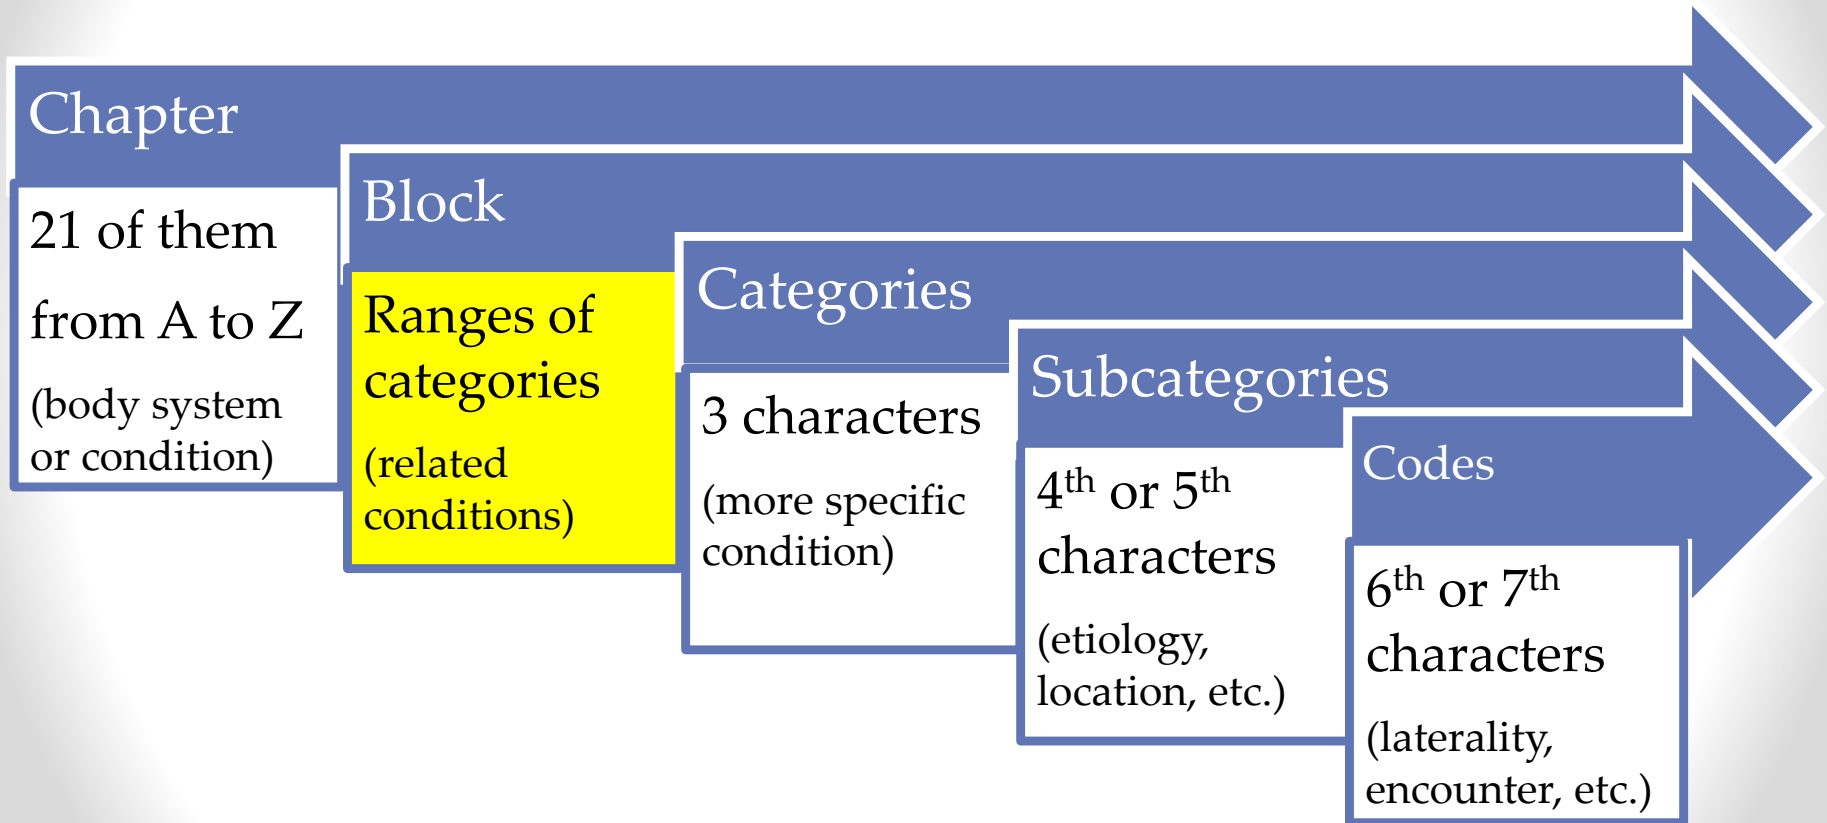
Chapter

21 of them

from A to Z

(body system or condition)

Block

Ranges of categories

(related conditions)

Categories

3 characters

(more specific condition)

Subcategories

$4^{th}$ or $5^{th}$ characters

(etiology, location, etc.)

Codes

$6^{th}$ or $7^{th}$ characters

(laterality, encounter, etc.)